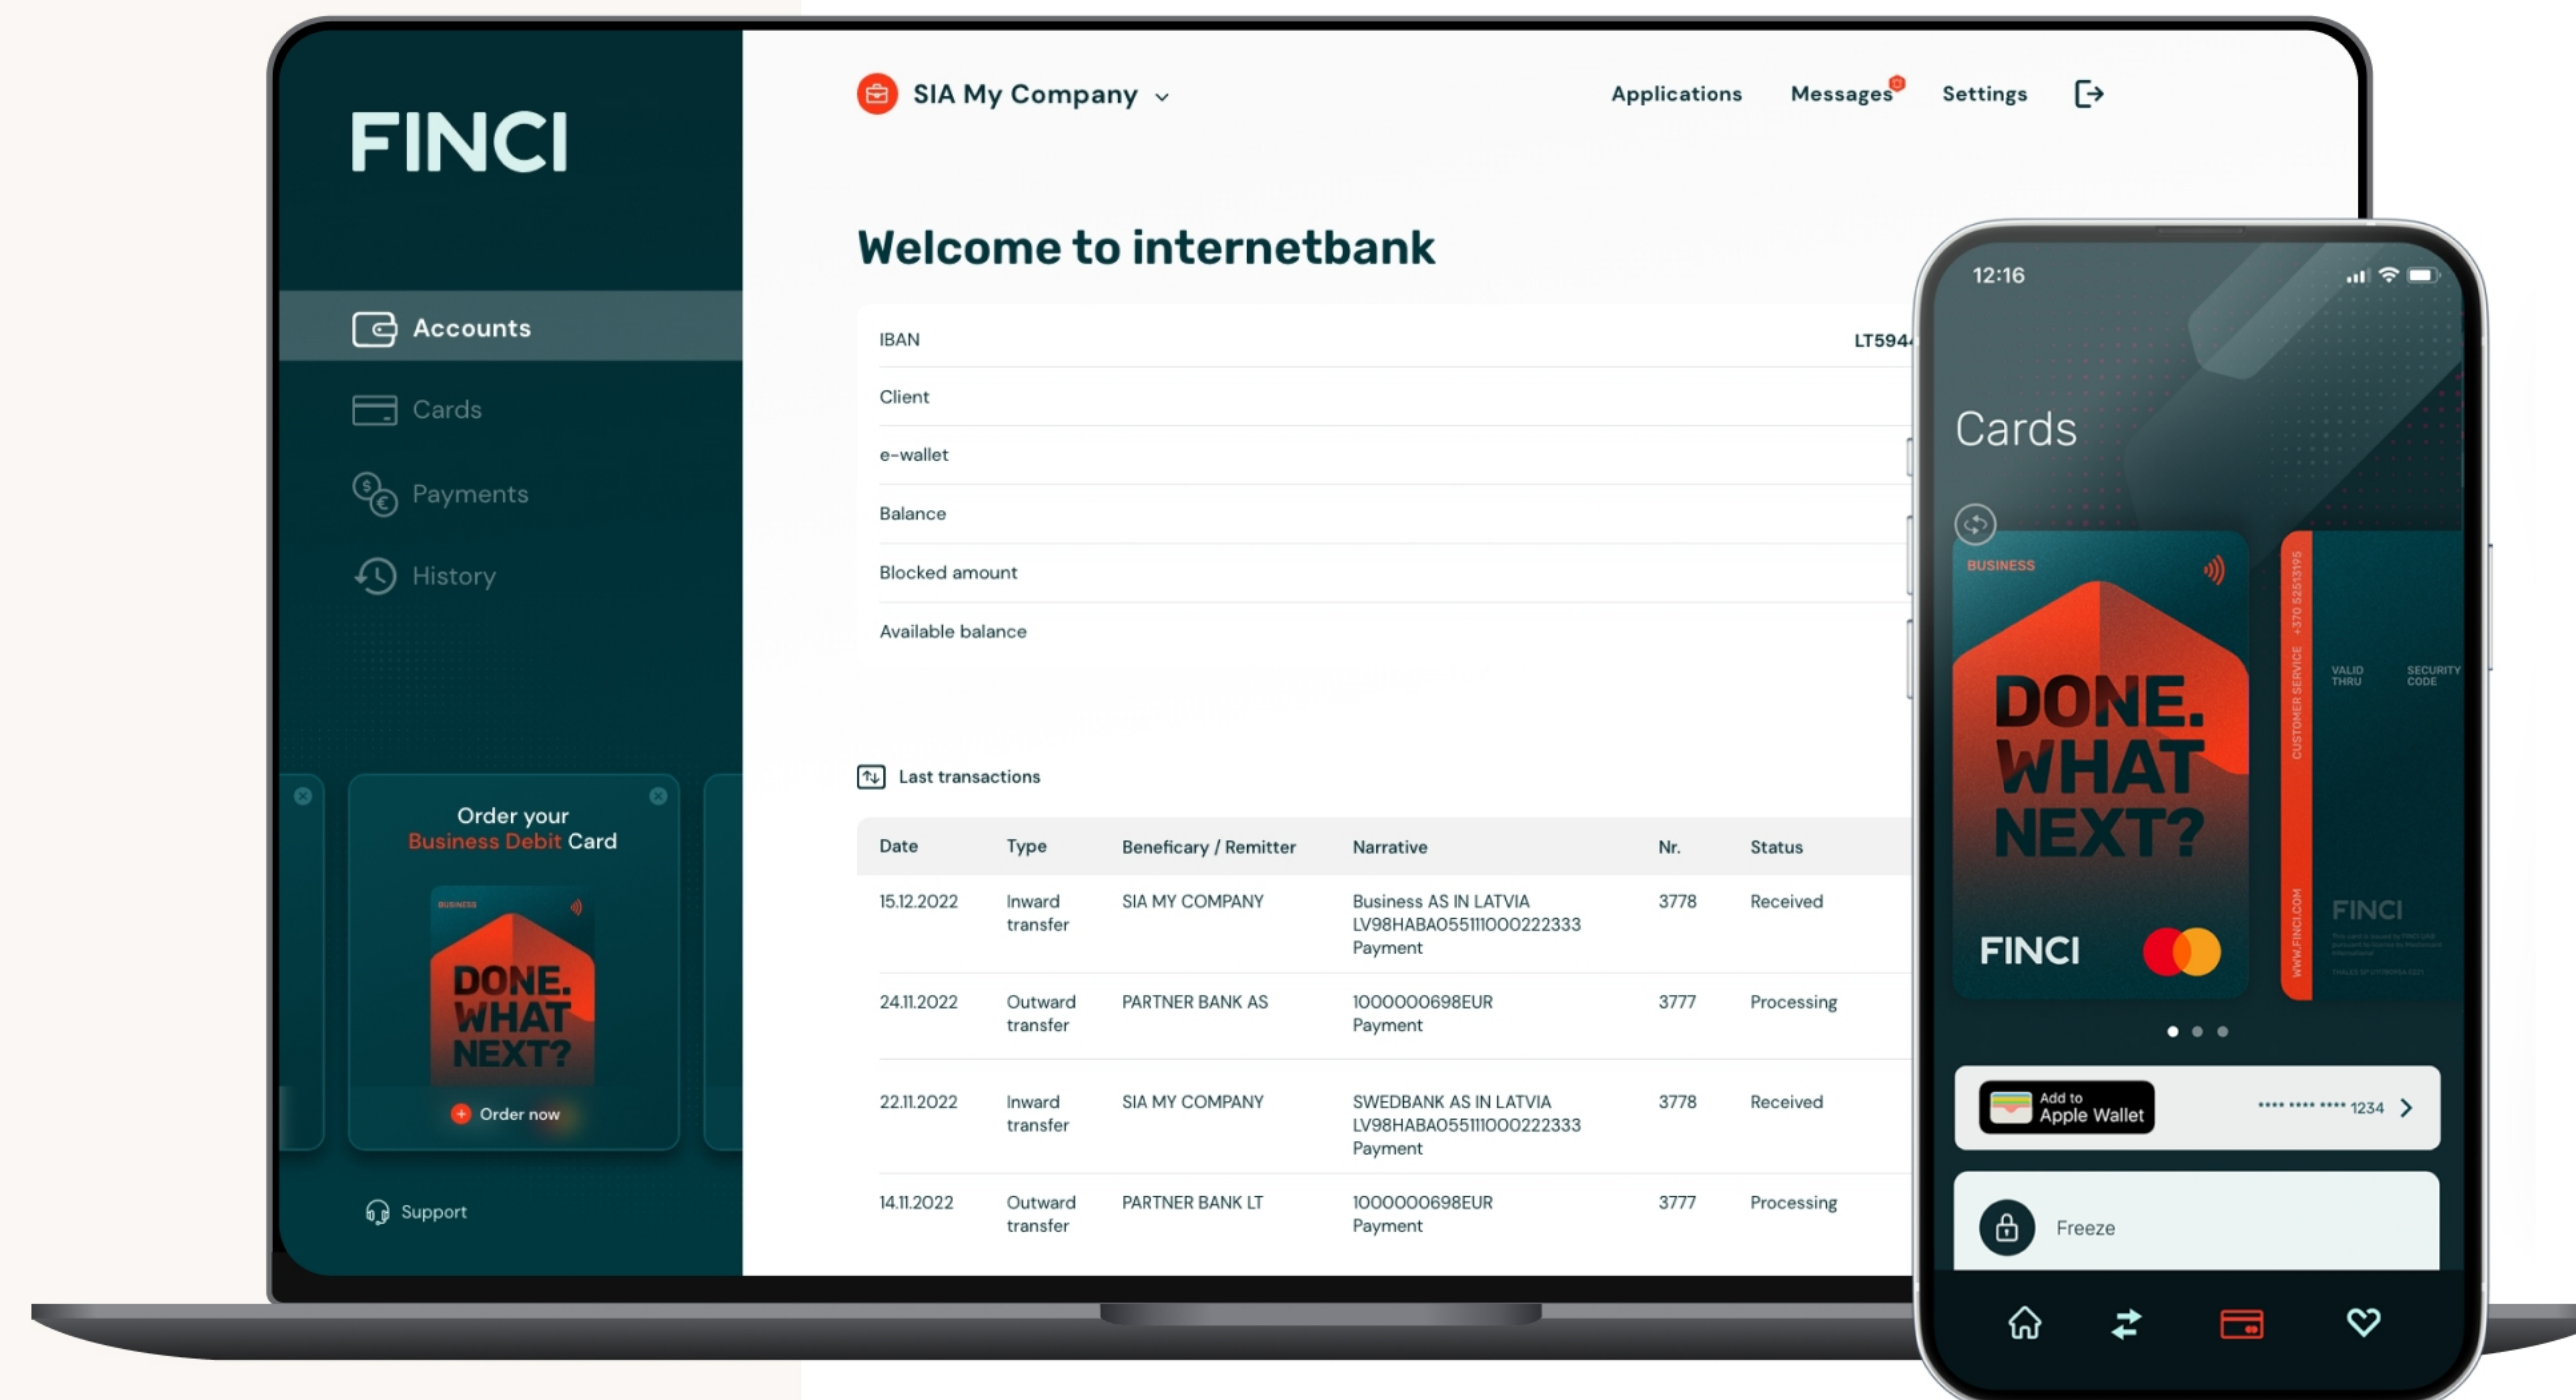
FINCI

Accounts
Cards
Payments
History

Order your Business Debit Card

BUSINESS
DONE. WHAT NEXT?

Order now

Support

SIA My Company

Applications Messages Settings

Welcome to internetbank

IBAN LT594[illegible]
Client
e-wallet
Balance
Blocked amount
Available balance

Last transactions

| Date | Type | Beneficary / Remitter | Narrative | Nr. | Status |
|---|---|---|---|---|---|
| 15.12.2022 | Inward transfer | SIA MY COMPANY | Business AS IN LATVIA LV98HABA0551110002223333 Payment | 3778 | Received |
| 24.11.2022 | Outward transfer | PARTNER BANK AS | 1000000698EUR Payment | 3777 | Processing |
| 22.11.2022 | Inward transfer | SIA MY COMPANY | SWEDBANK AS IN LATVIA LV98HABA0551110002223333 Payment | 3778 | Received |
| 14.11.2022 | Outward transfer | PARTNER BANK LT | 1000000698EUR Payment | 3777 | Processing |

12:16

Cards

BUSINESS
DONE. WHAT NEXT?
FINCI

CUSTOMER SERVICE +370 52513195
WWW.FINCI.COM
VALID THRU
SECURITY CODE
FINCI

Add to Apple Wallet
**** **** **** 1234

Freeze